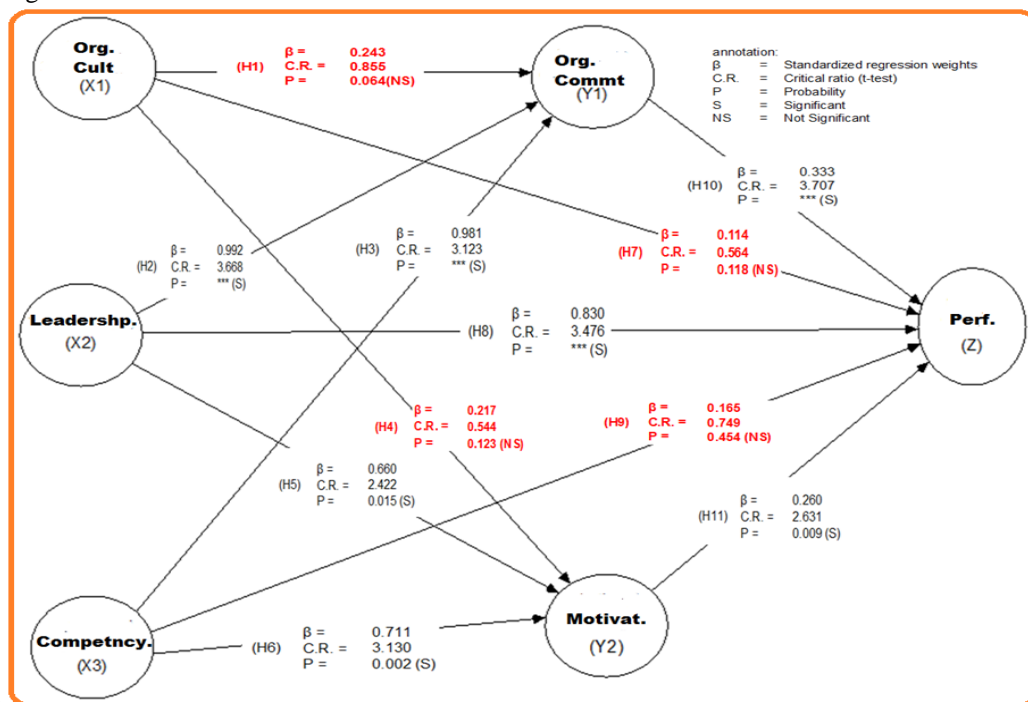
Org. Cult (X1)

(H1) β = 0.243 C.R. = 0.855 P = 0.064(NS)

Org. Commt (Y1)

annotation:
β = Standardized regression weights
C.R. = Critical ratio (t-test)
P = Probability
S = Significant
NS = Not Significant

(H10) β = 0.333 C.R. = 3.707 P = *** (S)

(H2) β = 0.992 C.R. = 3.668 P = *** (S)

(H3) β = 0.981 C.R. = 3.123 P = *** (S)

(H7) β = 0.114 C.R. = 0.564 P = 0.118 (NS)

Leadershp. (X2)

(H8) β = 0.830 C.R. = 3.476 P = *** (S)

Perf. (Z)

(H4) β = 0.217 C.R. = 0.544 P = 0.123 (NS)

(H9) β = 0.165 C.R. = 0.749 P = 0.454 (NS)

(H5) β = 0.660 C.R. = 2.422 P = 0.015 (S)

(H11) β = 0.260 C.R. = 2.631 P = 0.009 (S)

Competncy. (X3)

(H6) β = 0.711 C.R. = 3.130 P = 0.002 (S)

Motivat. (Y2)